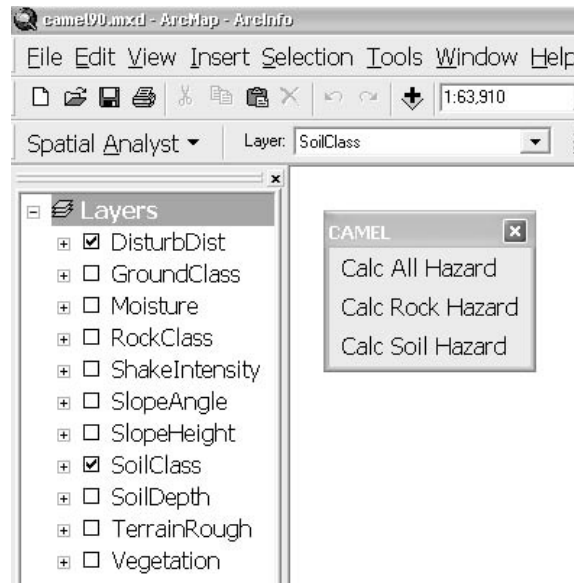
camel90.mxd - ArcMap - ArcInfo

File Edit View Insert Selection Tools Window Help

1:63,910

Spatial Analyst ▾ Layer: SoilClass

Layers
☑ DisturbDist
☐ GroundClass
☐ Moisture
☐ RockClass
☐ ShakeIntensity
☐ SlopeAngle
☐ SlopeHeight
☑ SoilClass
☐ SoilDepth
☐ TerrainRough
☐ Vegetation

CAMEL
Calc All Hazard
Calc Rock Hazard
Calc Soil Hazard